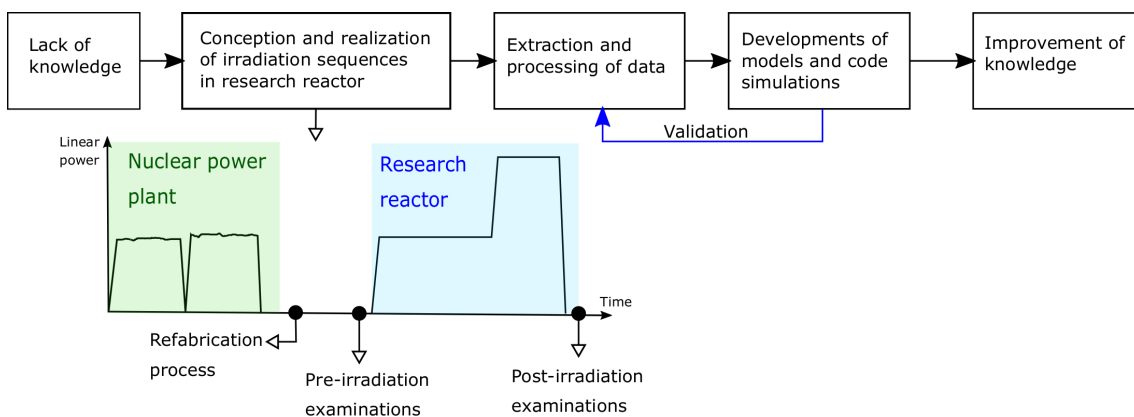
Lack of knowledge

Conception and realization of irradiation sequences in research reactor

Extraction and processing of data

Developments of models and code simulations

Improvement of knowledge

Validation

Linear power

Nuclear power plant

Research reactor

Time

Refabrication process

Pre-irradiation examinations

Post-irradiation examinations